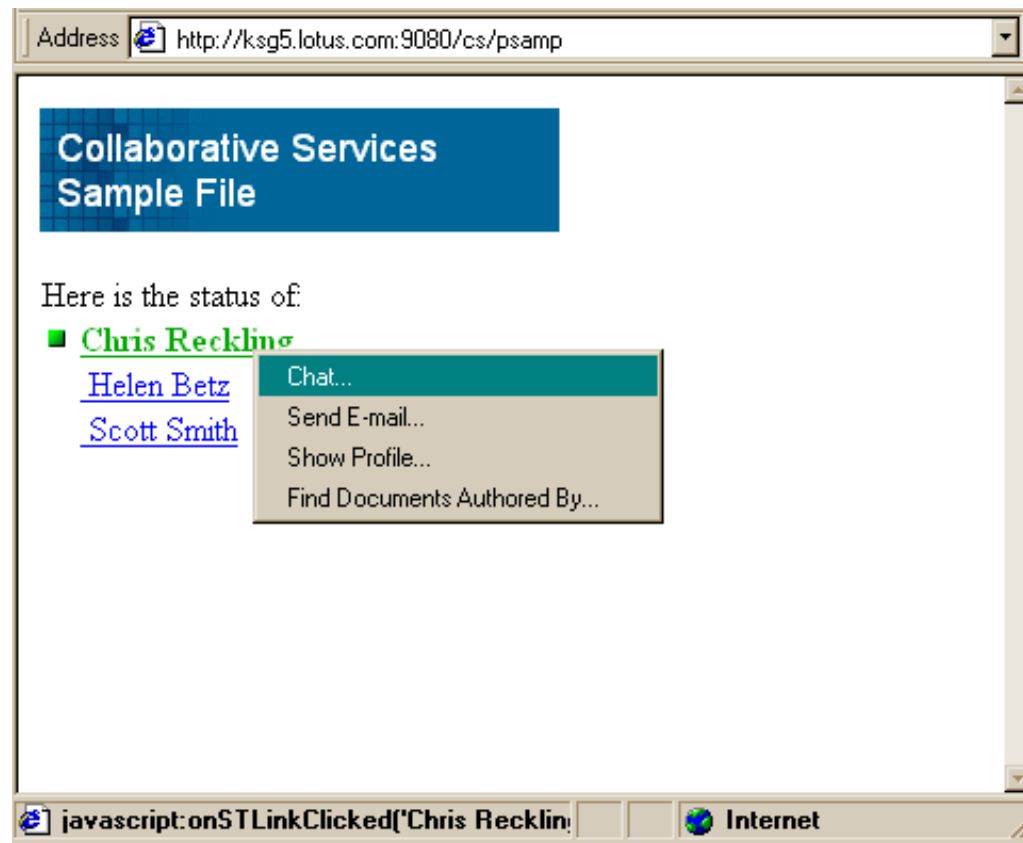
Address http://ksg5.lotus.com:9080/cs/psamp

Collaborative Services Sample File

Here is the status of:

Chris Reckling
Helen Betz
Scott Smith

Chat...
Send E-mail...
Show Profile...
Find Documents Authored By...

javascript:onSTLinkClicked('Chris Reckling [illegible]

Internet